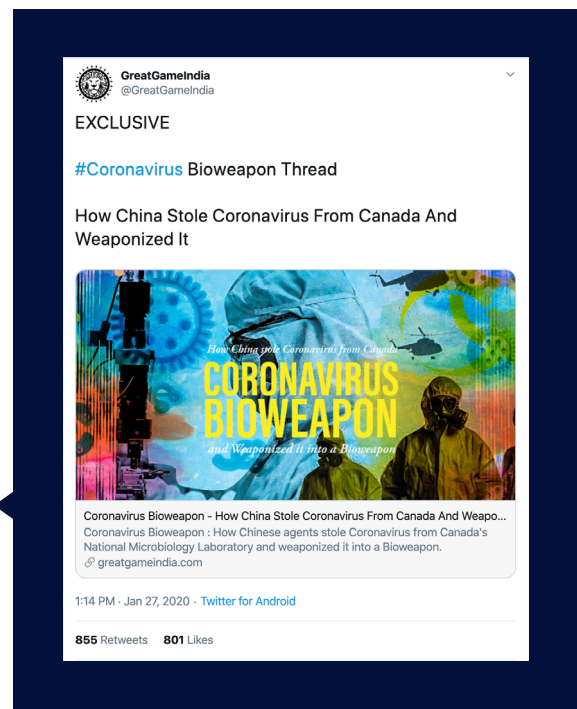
GreatGameIndia
@GreatGameIndia

EXCLUSIVE

#Coronavirus Bioweapon Thread

How China Stole Coronavirus From Canada And Weaponized It

How China stole Coronavirus from Canada
CORONAVIRUS
BIOWEAPON
and Weaponized it into a Bioweapon

Coronavirus Bioweapon - How China Stole Coronavirus From Canada And Weapo...
Coronavirus Bioweapon : How Chinese agents stole Coronavirus from Canada's National Microbiology Laboratory and weaponized it into a Bioweapon.
greatgameindia.com

1:14 PM · Jan 27, 2020 · Twitter for Android

855 Retweets 801 Likes